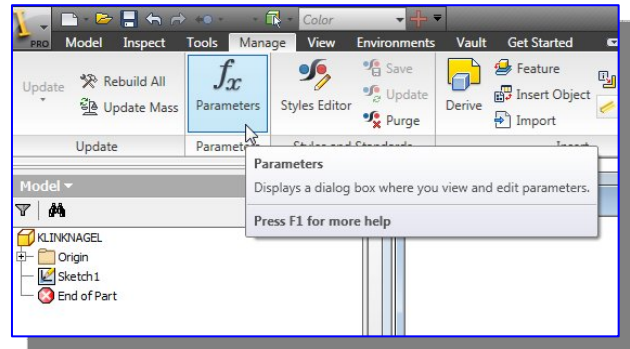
PRO Color

Model Inspect Tools Manage View Environments Vault Get Started

Update Rebuild All Update Mass

$f_x$ Parameters

Styles Editor Save Update Purge

Derive Feature Insert Object Import

Update Paramet Styles and Standards Insert

Parameters
Displays a dialog box where you view and edit parameters.
Press F1 for more help

Model ▾

KLINKNAGEL
Origin
Sketch1
End of Part